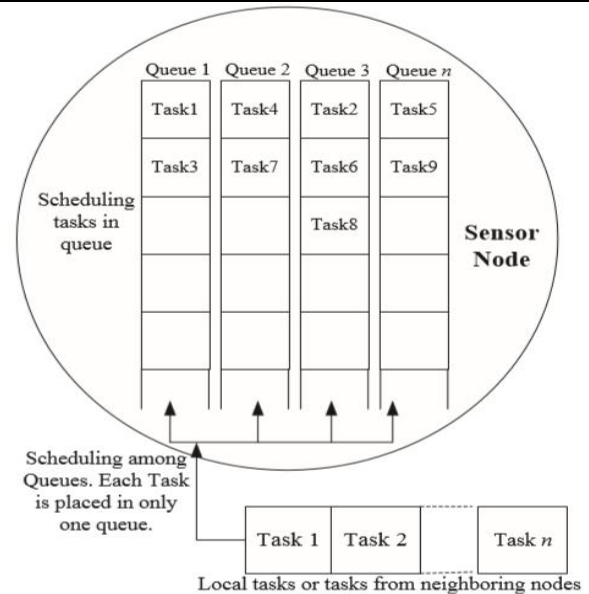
Queue 1 Queue 2 Queue 3 Queue $n$

| Queue 1 | Queue 2 | Queue 3 | Queue $n$ |
|---|---|---|---|
| Task1 | Task4 | Task2 | Task5 |
| Task3 | Task7 | Task6 | Task9 |
| | | Task8 | |

Scheduling tasks in queue

Sensor Node

Scheduling among Queues. Each Task is placed in only one queue.

| Task 1 | Task 2 | Task $n$ |
|---|---|---|

Local tasks or tasks from neighboring nodes